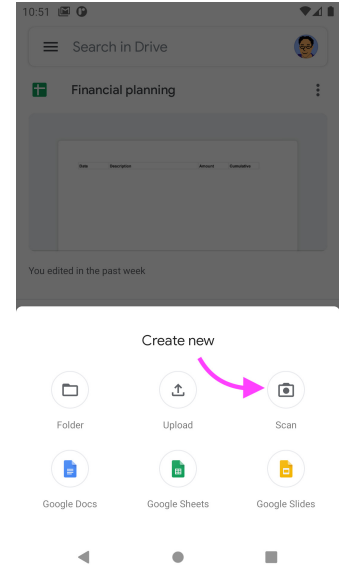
10:51

Search in Drive

Financial planning

| Date | Description | Amount | Cumulative |
|---|---|---|---|

You edited in the past week

Create new

Folder

Upload

Scan

Google Docs

Google Sheets

Google Slides